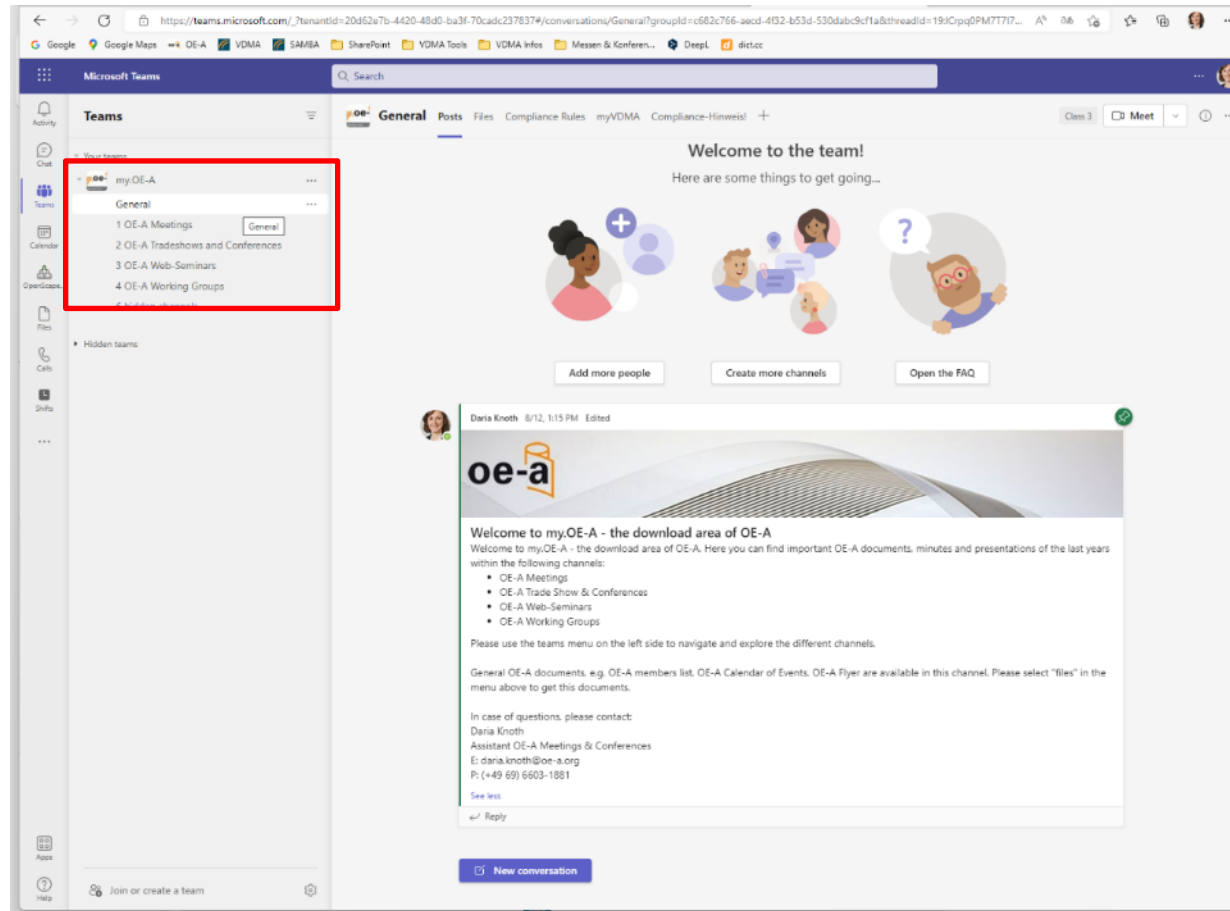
https://teams.microsoft.com/_?tenantId=20d62e7b-4420-48d0-ba3f-70cadc237837#/conversations/General?groupId=c682c766-aecd-4f32-b53d-530dabc9cf1a&threadId=19:lCrpq0PM7T7I7...

Google Google Maps OE-A VDMA SAMBA SharePoint VDMA Tools VDMA Infos Messen & Konferen... DeepL dict.cc

Microsoft Teams
Search

Activity
Chat
Teams
Calendar
OpenScape
Files
Calls
Shifts
...
Apps
Help

Teams

Your teams
my.OE-A
General
General
1 OE-A Meetings
2 OE-A Tradeshows and Conferences
3 OE-A Web-Seminars
4 OE-A Working Groups
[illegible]

Hidden teams

Join or create a team

General Posts Files Compliance Rules myVDMA Compliance-Hinweis! +
Class 3 Meet

Welcome to the team!
Here are some things to get going...

Add more people
Create more channels
Open the FAQ

Daria Knoth 8/12, 1:15 PM Edited

oe-a

Welcome to my.OE-A - the download area of OE-A
Welcome to my.OE-A - the download area of OE-A. Here you can find important OE-A documents, minutes and presentations of the last years within the following channels:
• OE-A Meetings
• OE-A Trade Show & Conferences
• OE-A Web-Seminars
• OE-A Working Groups

Please use the teams menu on the left side to navigate and explore the different channels.

General OE-A documents, e.g. OE-A members list, OE-A Calendar of Events, OE-A Flyer are available in this channel. Please select "files" in the menu above to get this documents.

In case of questions, please contact:
Daria Knoth
Assistant OE-A Meetings & Conferences
E: daria.knoth@oe-a.org
P: (+49 69) 6603-1881

See less

Reply

New conversation